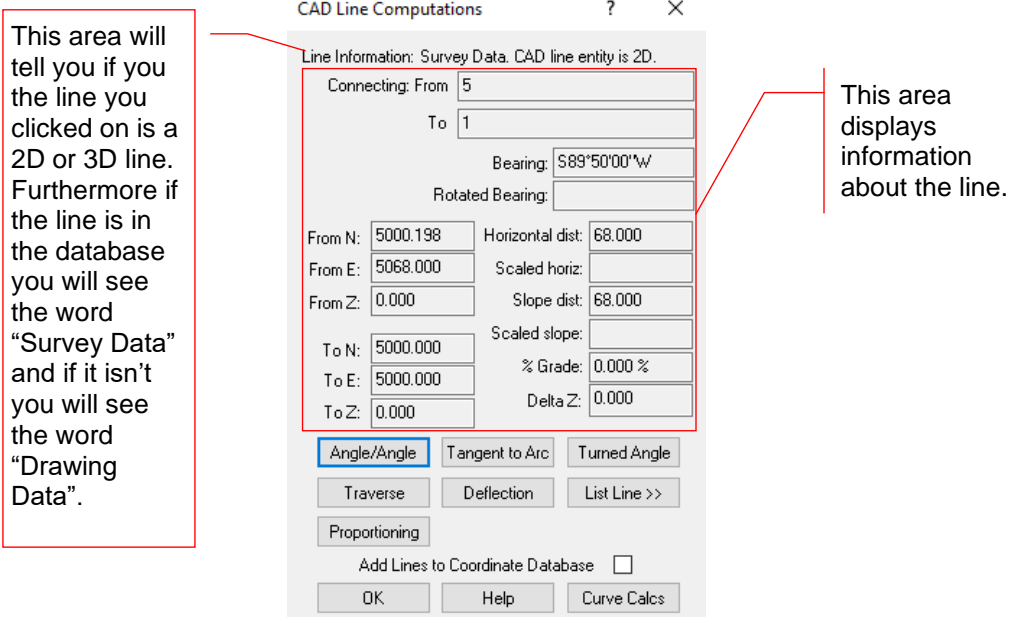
This area will tell you if you the line you clicked on is a 2D or 3D line. Furthermore if the line is in the database you will see the word “Survey Data” and if it isn’t you will see the word “Drawing Data”.

CAD Line Computations ? ×

Line Information: Survey Data. CAD line entity is 2D.

Connecting: From 5

To 1

Bearing: S89°50'00"W

Rotated Bearing:

From N: 5000.198
From E: 5068.000
From Z: 0.000

Horizontal dist: 68.000
Scaled horiz:
Slope dist: 68.000
Scaled slope:
% Grade: 0.000 %
Delta Z: 0.000

To N: 5000.000
To E: 5000.000
To Z: 0.000

Angle/Angle | Tangent to Arc | Turned Angle
Traverse | Deflection | List Line >>
Proportioning

Add Lines to Coordinate Database

OK | Help | Curve Calcs

This area displays information about the line.